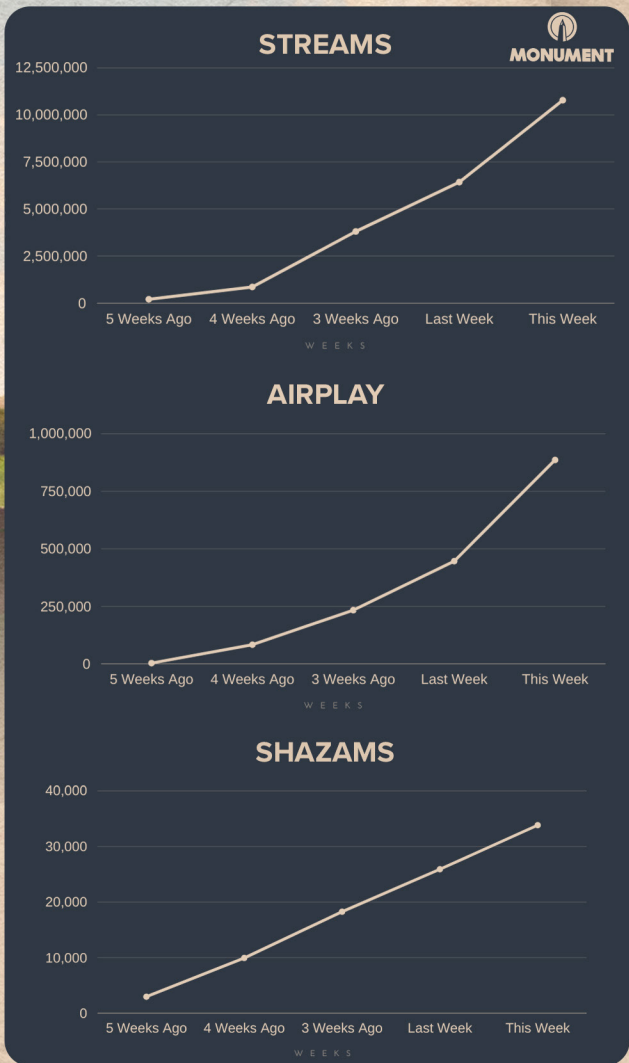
STREAMS

MONUMENT

12,500,000
10,000,000
7,500,000
5,000,000
2,500,000
0

5 Weeks Ago 4 Weeks Ago 3 Weeks Ago Last Week This Week

WEEKS

AIRPLAY

1,000,000
750,000
500,000
250,000
0

5 Weeks Ago 4 Weeks Ago 3 Weeks Ago Last Week This Week

WEEKS

SHAZAMS

40,000
30,000
20,000
10,000
0

5 Weeks Ago 4 Weeks Ago 3 Weeks Ago Last Week This Week

WEEKS